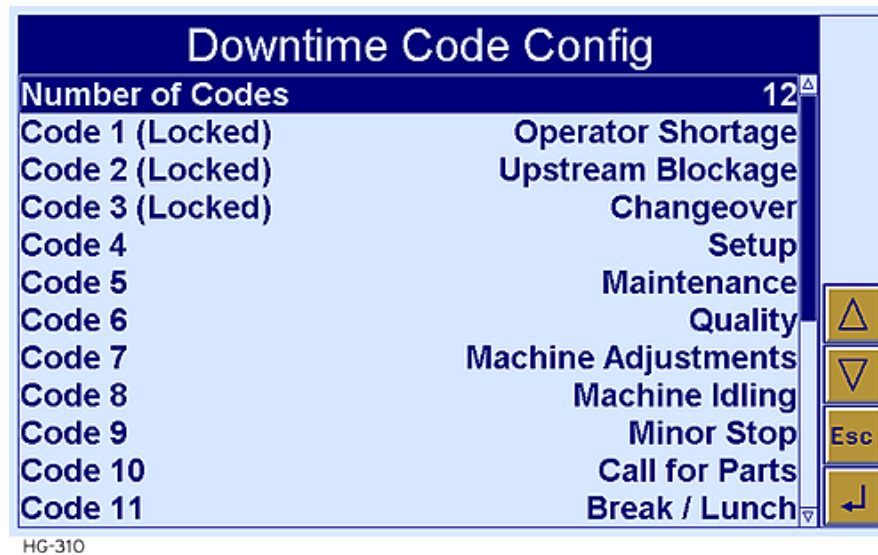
Downtime Code Config

| | |
|---|---|
| Number of Codes | 12 |
| Code 1 (Locked) | Operator Shortage |
| Code 2 (Locked) | Upstream Blockage |
| Code 3 (Locked) | Changeover |
| Code 4 | Setup |
| Code 5 | Maintenance |
| Code 6 | Quality |
| Code 7 | Machine Adjustments |
| Code 8 | Machine Idling |
| Code 9 | Minor Stop |
| Code 10 | Call for Parts |
| Code 11 | Break / Lunch |

Esc

HG-310